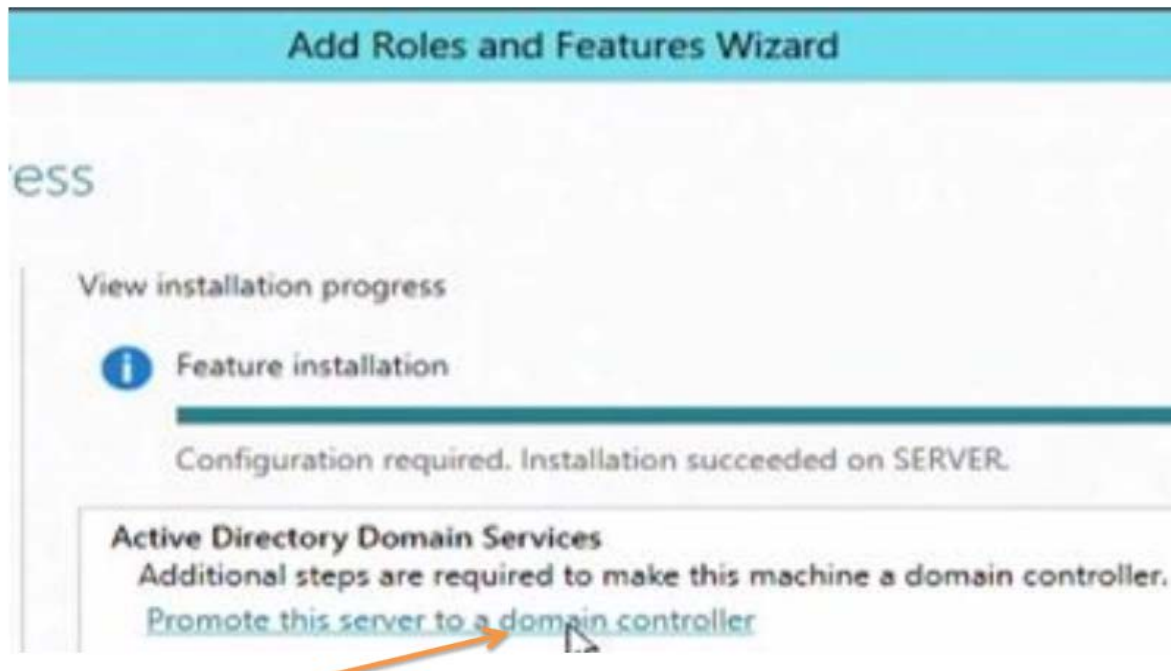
Add Roles and Features Wizard

ess

View installation progress

Feature installation

Configuration required. Installation succeeded on SERVER.

Active Directory Domain Services

Additional steps are required to make this machine a domain controller.

Promote this server to a domain controller